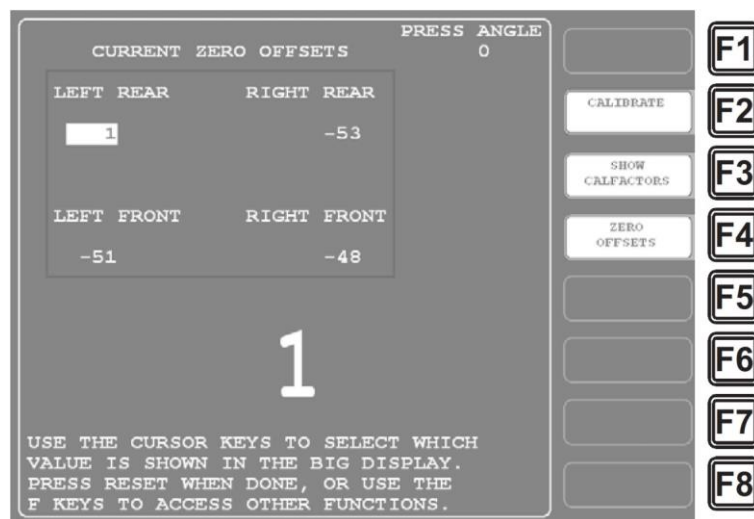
PRESS ANGLE
0

CURRENT ZERO OFFSETS

| LEFT REAR | RIGHT REAR |
|---|---|
| 1 | -53 |
| LEFT FRONT | RIGHT FRONT |
| -51 | -48 |

1

USE THE CURSOR KEYS TO SELECT WHICH VALUE IS SHOWN IN THE BIG DISPLAY. PRESS RESET WHEN DONE, OR USE THE F KEYS TO ACCESS OTHER FUNCTIONS.

F1

CALIBRATE
F2

SHOW CALFACTORS
F3

ZERO OFFSETS
F4

F5

F6

F7

F8